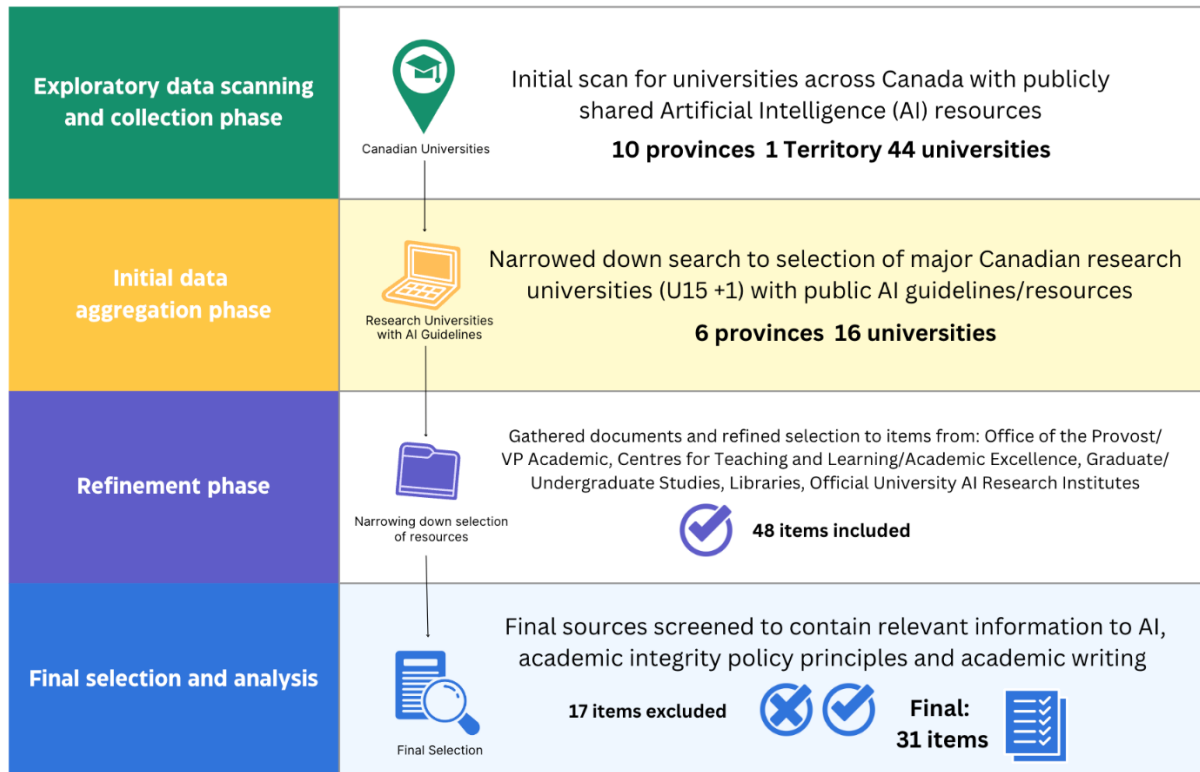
Exploratory data scanning and collection phase

Canadian Universities

Initial scan for universities across Canada with publicly shared Artificial Intelligence (AI) resources

10 provinces 1 Territory 44 universities

Initial data aggregation phase

Research Universities with AI Guidelines

Narrowed down search to selection of major Canadian research universities (U15 +1) with public AI guidelines/resources

6 provinces 16 universities

Refinement phase

Narrowing down selection of resources

Gathered documents and refined selection to items from: Office of the Provost/ VP Academic, Centres for Teaching and Learning/Academic Excellence, Graduate/ Undergraduate Studies, Libraries, Official University AI Research Institutes

48 items included

Final selection and analysis

Final Selection

Final sources screened to contain relevant information to AI, academic integrity policy principles and academic writing

17 items excluded

Final: 31 items